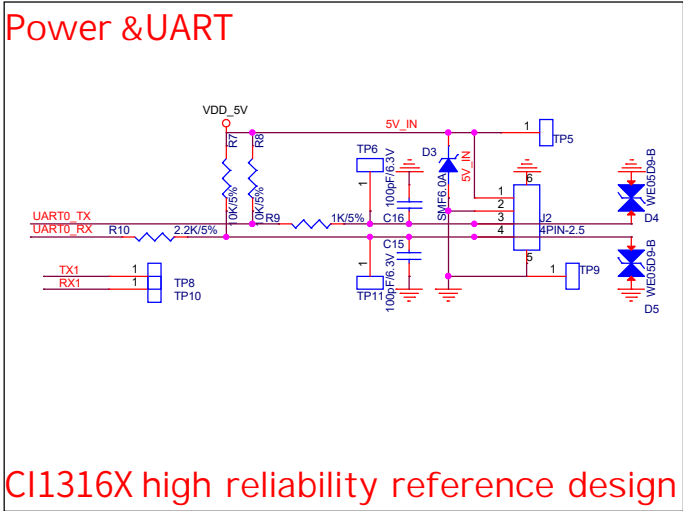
Power &UART

VDD_5V

R7

R8

5V_IN

1

TP5

TP6

1

D3

5V_IN

6

WE05D9-B

100pF/6.3V

0K/5%

0K/5%

SMF6.0A

1

2

D4

UART0_TX

R9

1K/5%

C16

3

J2

UART0_RX

R10

2.2K/5%

4

4PIN-2.5

C15

5

WE05D9-B

100pF/6.3V

1

TP9

TX1

1

TP8

RX1

1

TP10

1

TP11

D5

CI1316X high reliability reference design